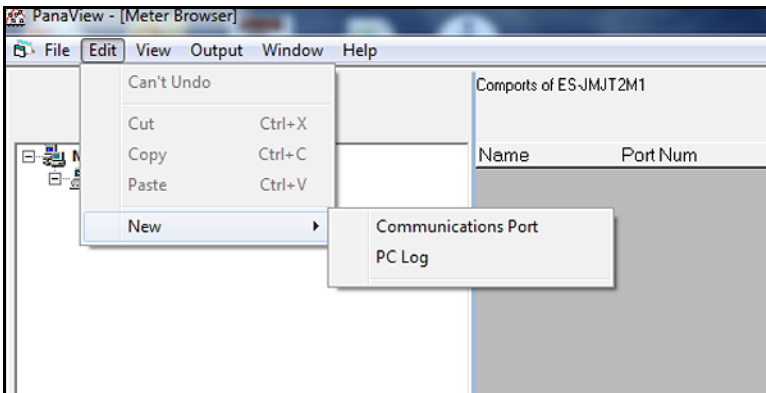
PanaView - [Meter Browser]

File Edit View Output Window Help

Can't Undo

Cut Ctrl+X

Copy Ctrl+C

Paste Ctrl+V

New

Communications Port

PC Log

Comports of ES-JMJT2M1

| Name | Port Num |
|---|---|

M